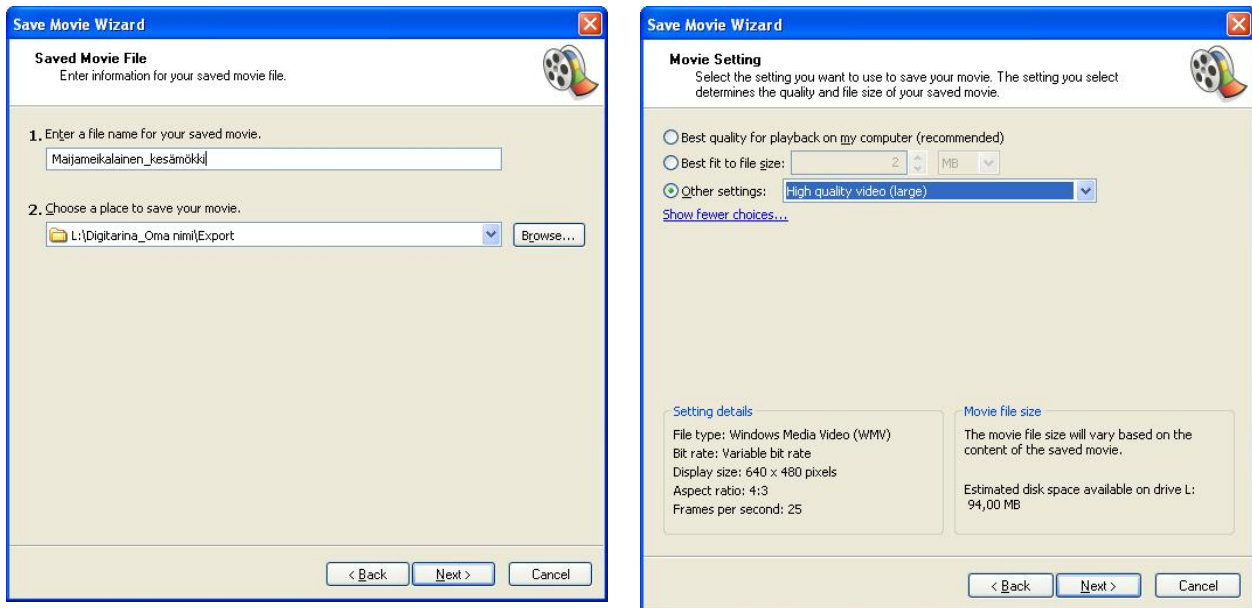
Save Movie Wizard

Saved Movie File
Enter information for your saved movie file.

1. Enter a file name for your saved movie.

Maijameikalainen_kesämökki

2. Choose a place to save your movie.

L:\Digitarina_Oma nimi\Export

Browse...

< Back Next > Cancel

Save Movie Wizard

Movie Setting
Select the setting you want to use to save your movie. The setting you select determines the quality and file size of your saved movie.

Best quality for playback on my computer (recommended)

Best fit to file size: 2 MB

Other settings: High quality video (large)

Show fewer choices...

Setting details

File type: Windows Media Video (WMV)
Bit rate: Variable bit rate
Display size: 640 x 480 pixels
Aspect ratio: 4:3
Frames per second: 25

Movie file size

The movie file size will vary based on the content of the saved movie.

Estimated disk space available on drive L:
94,00 MB

< Back Next > Cancel